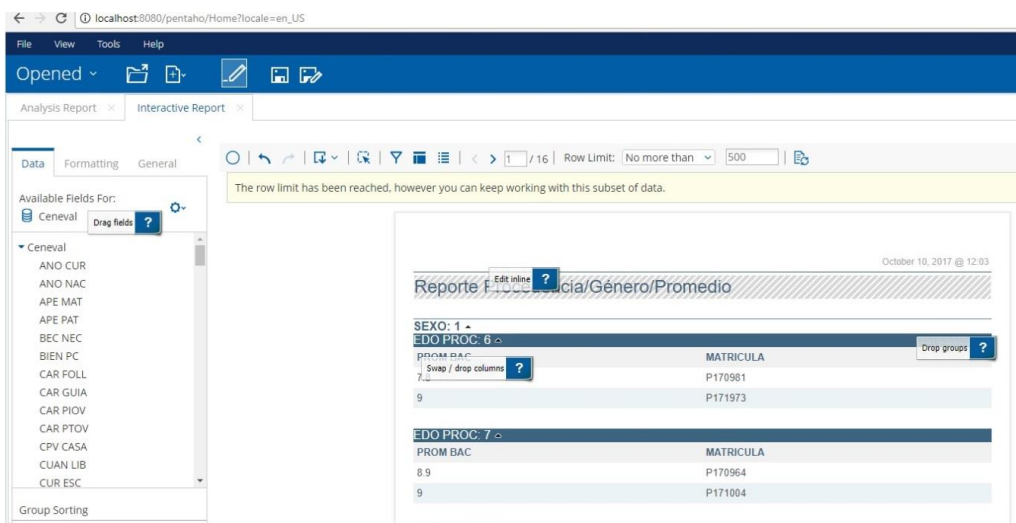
localhost:8080/pentaho/Home?locale=en_US

File View Tools Help

Opened

Analysis Report × Interactive Report ×

Data Formatting General

Available Fields For:

Ceneval

Drag fields ?

▾ Ceneval
ANO CUR
ANO NAC
APE MAT
APE PAT
BEC NEC
BIEN PC
CAR FOLL
CAR GUIA
CAR PIOV
CAR PTOV
CPV CASA
CUAN LIB
CUR ESC

Group Sorting

1 / 16 | Row Limit: No more than 500

The row limit has been reached, however you can keep working with this subset of data.

October 10, 2017 @ 12:03

Edit inline ?

Reporte P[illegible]cia/Género/Promedio

SEXO: 1
EDO PROC: 6

Drop groups ?

| PROM BAC | MATRICULA |
|---|---|
| 7.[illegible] | P170981 |
| 9 | P171973 |

Swap / drop columns ?

EDO PROC: 7

| PROM BAC | MATRICULA |
|---|---|
| 8.9 | P170964 |
| 9 | P171004 |